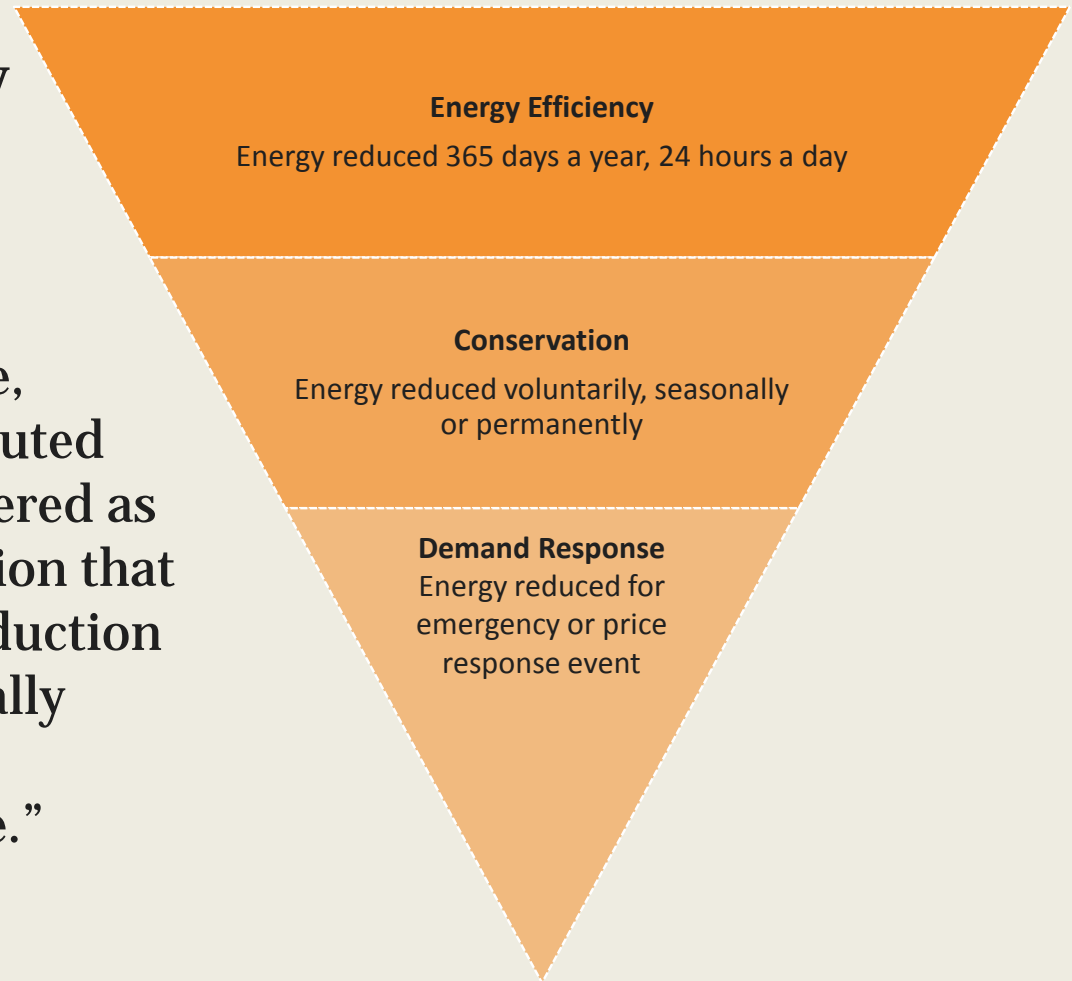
y

e,
uted
ered as
ion that
duction
ally

e."

Energy Efficiency
Energy reduced 365 days a year, 24 hours a day

Conservation
Energy reduced voluntarily, seasonally or permanently

Demand Response
Energy reduced for emergency or price response event